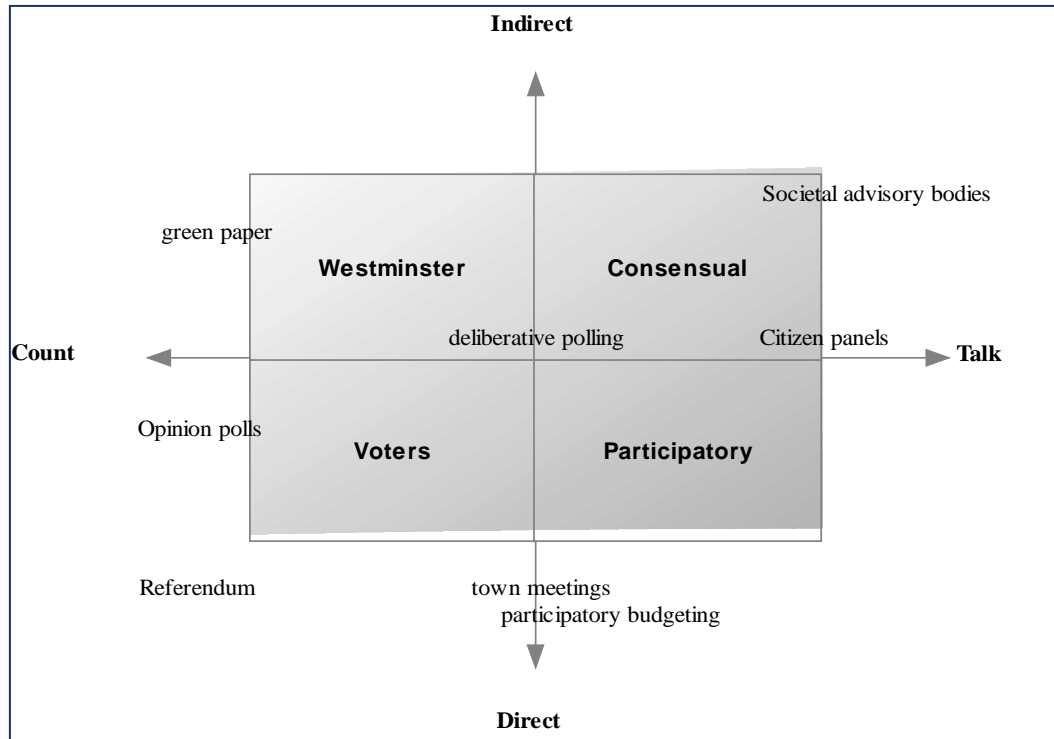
Indirect

Societal advisory bodies

green paper

Westminster

Consensual

Count

deliberative polling

Citizen panels

Talk

Opinion polls

Voters

Participatory

Referendum

town meetings
participatory budgeting

Direct